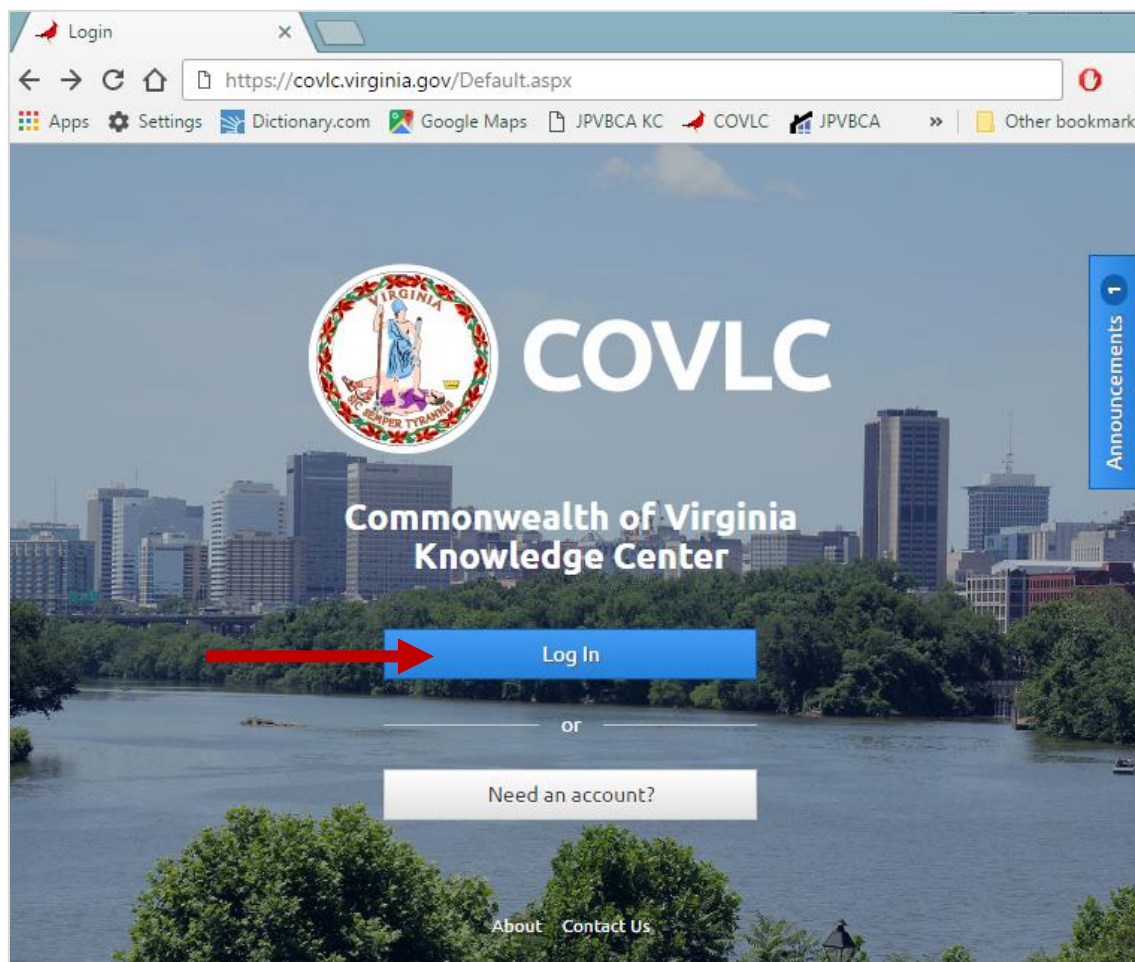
Login ×

https://covlc.virginia.gov/Default.aspx

Apps Settings Dictionary.com Google Maps JPVBCA KC COVLC JPVBCA » Other bookmark

VIRGINIA
SIC SEMPER TYRANNIS

COVLC

Announcements 1

Commonwealth of Virginia Knowledge Center

Log In

or

Need an account?

About Contact Us